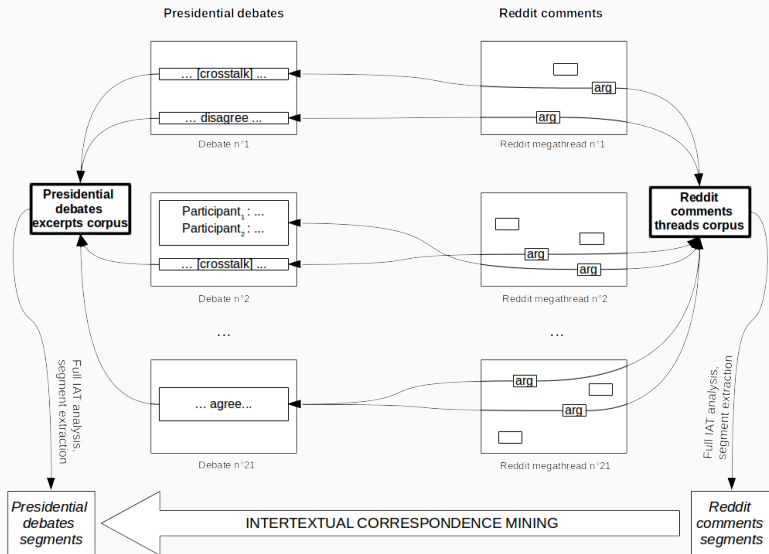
Presidential debates

Reddit comments

... [crosstalk] ...

arg

... disagree ...

arg

Debate n°1

Reddit megathread n°1

Presidential debates excerpts corpus

Reddit comments threads corpus

Participant$_1$ : ...
Participant$_2$ : ...

arg

... [crosstalk] ...

arg

Debate n°2

Reddit megathread n°2

...

...

Full IAT analysis, segment extraction

Full IAT analysis, segment extraction

arg

... agree...

arg

Debate n°21

Reddit megathread n°21

Presidential debates segments

INTERTEXTUAL CORRESPONDENCE MINING

Reddit comments segments